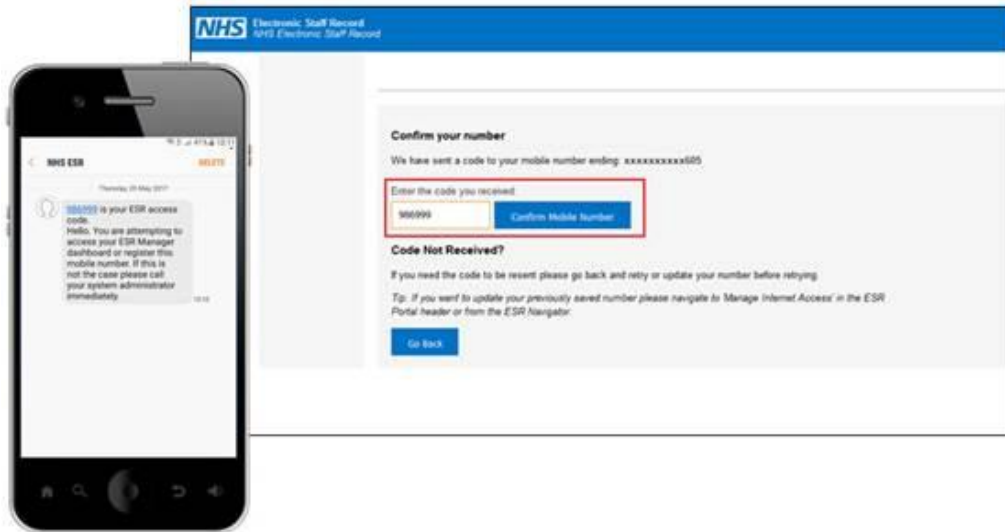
NHS ESR

DELETE

Thursday 25 May 2017

986999 is your ESR access code.
Hello. You are attempting to access your ESR Manager dashboard or register this mobile number. If this is not the case please call your system administrator immediately.

NHS Electronic Staff Record
NHS Electronic Staff Record

Confirm your number

We have sent a code to your mobile number ending: xxxxxxxxxx685

Enter the code you received

986999

Confirm Mobile Number

Code Not Received?

If you need the code to be resent please go back and retry or update your number before retrying.

Tip: If you want to update your previously saved number please navigate to 'Manage Internet Access' in the ESR Portal header or from the ESR Navigator.

Go Back